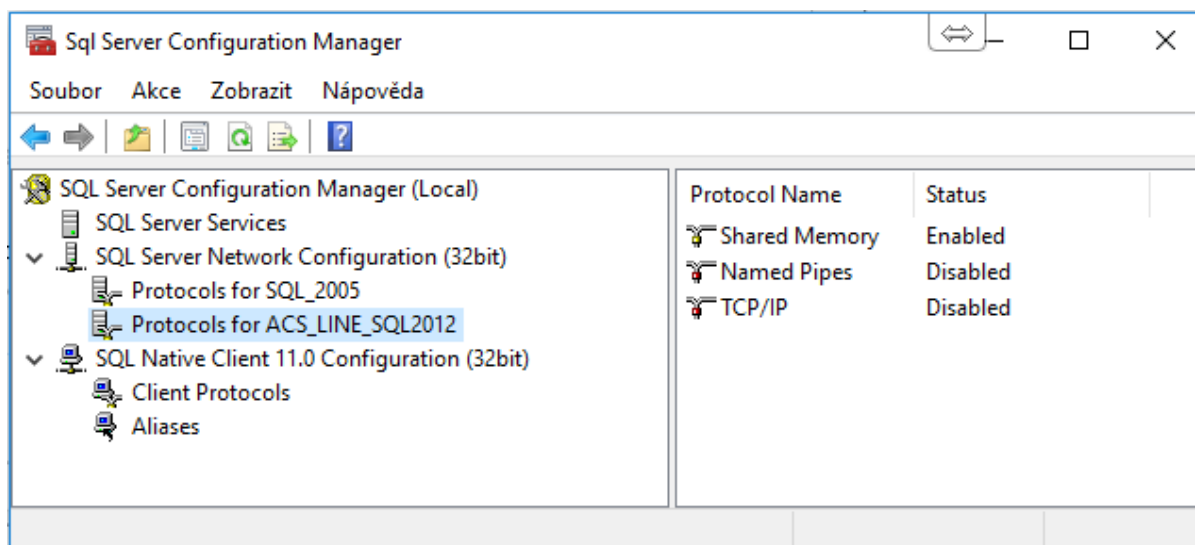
Sql Server Configuration Manager

Soubor Akce Zobrazit Nápověda

SQL Server Configuration Manager (Local)
SQL Server Services
SQL Server Network Configuration (32bit)
Protocols for SQL_2005
Protocols for ACS_LINE_SQL2012
SQL Native Client 11.0 Configuration (32bit)
Client Protocols
Aliases

| Protocol Name | Status |
|---|---|
| Shared Memory | Enabled |
| Named Pipes | Disabled |
| TCP/IP | Disabled |